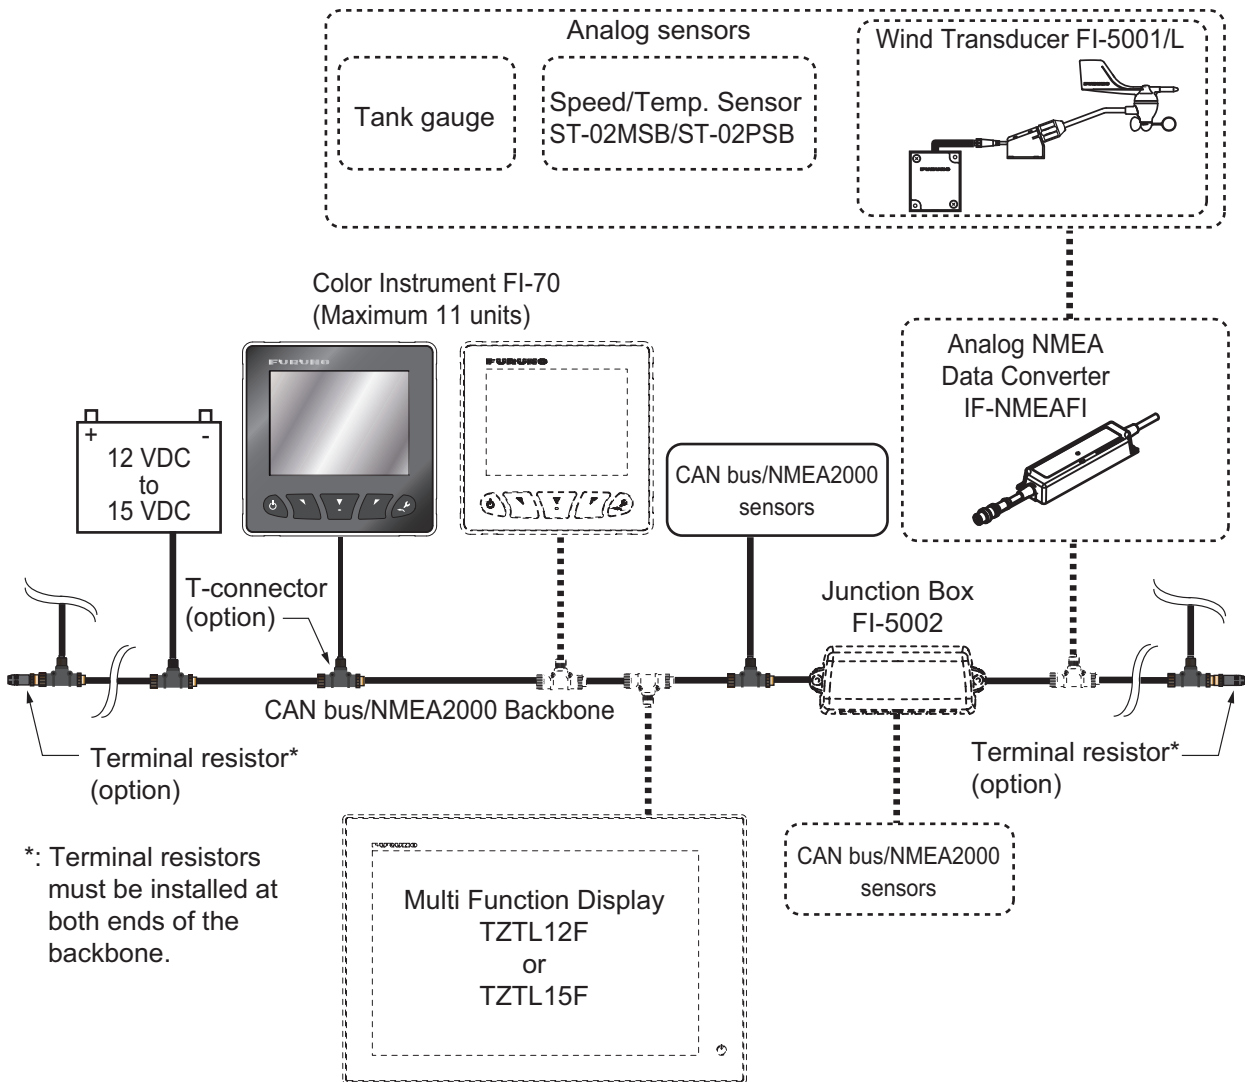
Analog sensors

Tank gauge

Speed/Temp. Sensor
ST-02MSB/ST-02PSB

Wind Transducer FI-5001/L

Color Instrument FI-70
(Maximum 11 units)

FURUNO

FURUNO

Analog NMEA
Data Converter
IF-NMEAFI

+ -
12 VDC
to
15 VDC

CAN bus/NMEA2000
sensors

T-connector
(option)

Junction Box
FI-5002

CAN bus/NMEA2000 Backbone

Terminal resistor*
(option)

Terminal resistor*
(option)

*: Terminal resistors must be installed at both ends of the backbone.

Multi Function Display
TZTL12F
or
TZTL15F

CAN bus/NMEA2000
sensors